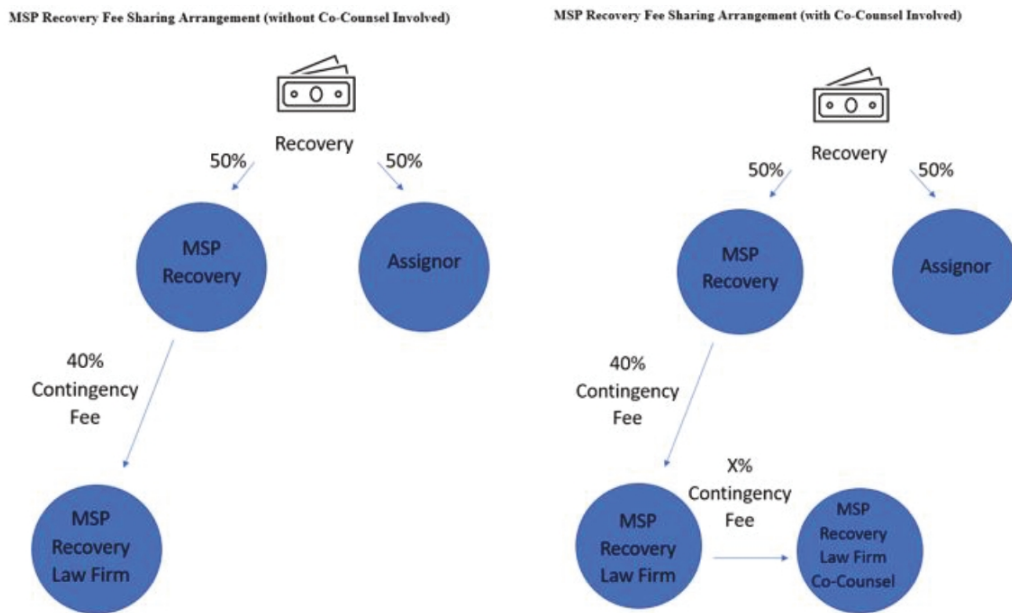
MSP Recovery Fee Sharing Arrangement (without Co-Counsel Involved)

Recovery

50%

50%

MSP Recovery

Assignor

40% Contingency Fee

MSP Recovery Law Firm

MSP Recovery Fee Sharing Arrangement (with Co-Counsel Involved)

Recovery

50%

50%

MSP Recovery

Assignor

40% Contingency Fee

X% Contingency Fee

MSP Recovery Law Firm

MSP Recovery Law Firm Co-Counsel